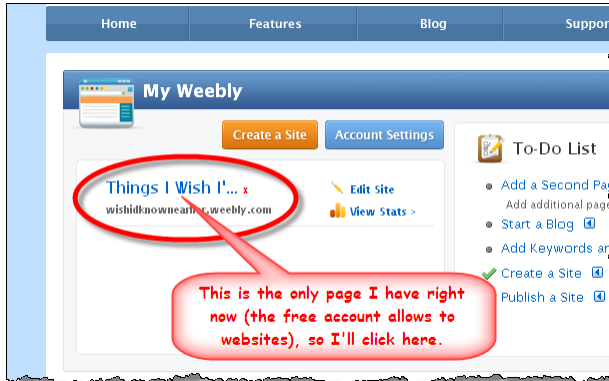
Home

Features

Blog

Suppor

My Weebly

Create a Site

Account Settings

Things I Wish I'... x

wishidknownearlier.weebly.com

Edit Site

View Stats >

To-Do List

Add a Second Pa

Add additional page

Start a Blog

Add Keywords ar

Create a Site

Publish a Site

This is the only page I have right now (the free account allows to websites), so I'll click here.